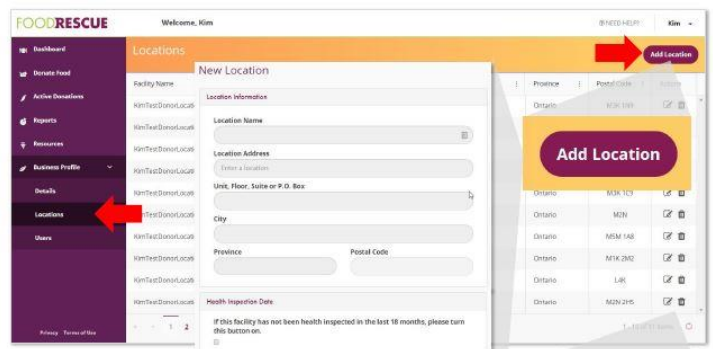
FOODRESCUE

Welcome, Kim

NEED HELP?

Kim

Dashboard

Donate Food

Active Donations

Reports

Resources

Business Profile

Details

Locations

Users

Privacy Terms of Use

Locations

Add Location

Facility Name

Province

Postal Code

KimTestDonorLocati

KimTestDonorLocati

KimTestDonorLocati

KimTestDonorLocati

KimTestDonorLocati

KimTestDonorLocati

KimTestDonorLocati

KimTestDonorLocati

KimTestDonorLocati

KimTestDonorLocati

| Province | Postal Code |
|---|---|
| Ontario | M3K 1M9 |
| Ontario | M3K 1C9 |
| Ontario | M2N |
| Ontario | M5M 1A8 |
| Ontario | M1K 2M2 |
| Ontario | L4K |
| Ontario | M2N 2H5 |

1 2

New Location

Location Information

Location Name

Location Address

Enter a location

Unit, Floor, Suite or P.O. Box

City

Province

Postal Code

Health Inspection Date

If this facility has not been health inspected in the last 18 months, please turn this button on.

Add Location